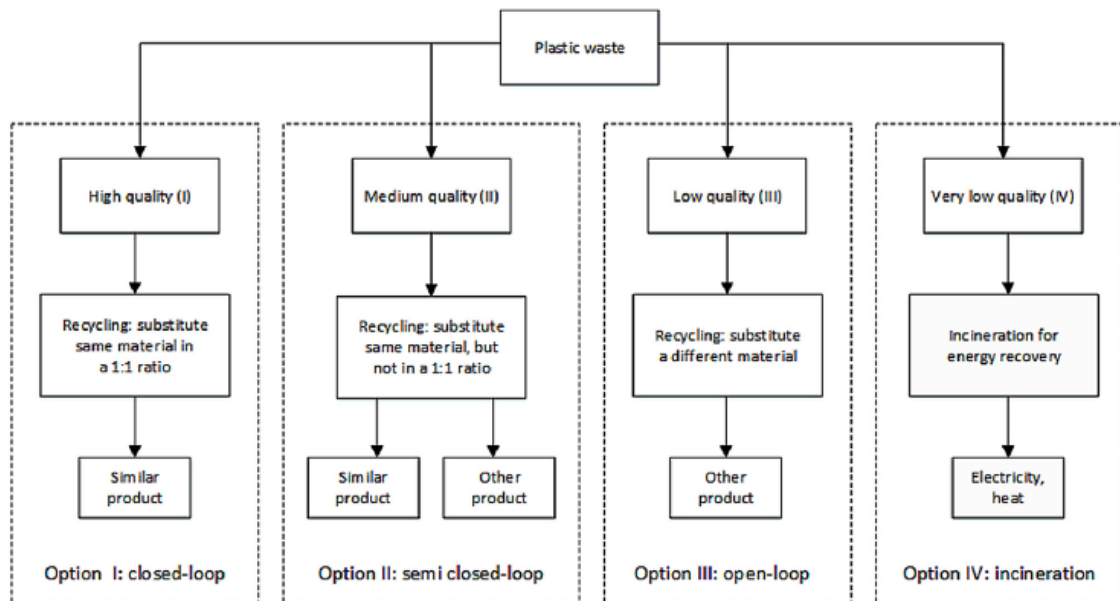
Plastic waste

High quality (I)

Recycling: substitute same material in a 1:1 ratio

Similar product

Option I: closed-loop

Medium quality (II)

Recycling: substitute same material, but not in a 1:1 ratio

Similar product

Other product

Option II: semi closed-loop

Low quality (III)

Recycling: substitute a different material

Other product

Option III: open-loop

Very low quality (IV)

Incineration for energy recovery

Electricity, heat

Option IV: incineration